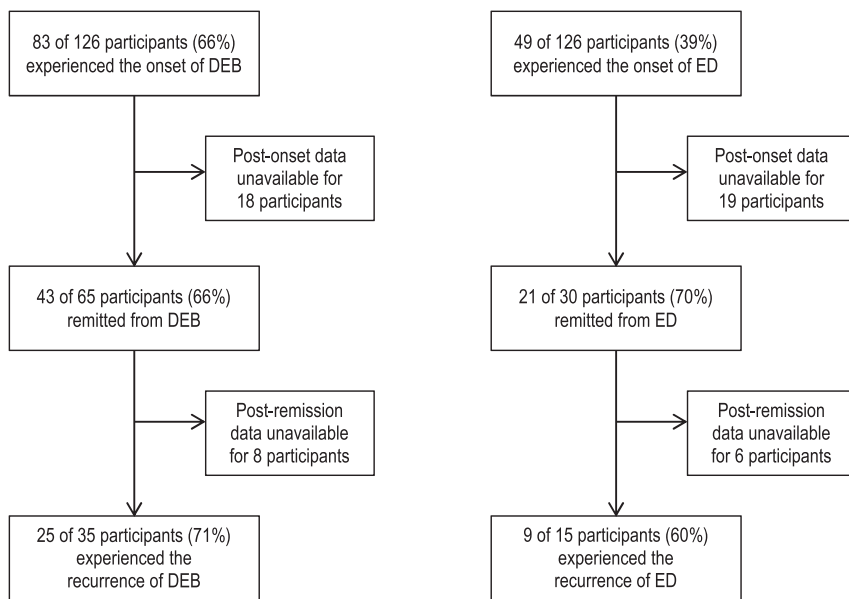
83 of 126 participants (66%) experienced the onset of DEB

Post-onset data unavailable for 18 participants

43 of 65 participants (66%) remitted from DEB

Post-remission data unavailable for 8 participants

25 of 35 participants (71%) experienced the recurrence of DEB

49 of 126 participants (39%) experienced the onset of ED

Post-onset data unavailable for 19 participants

21 of 30 participants (70%) remitted from ED

Post-remission data unavailable for 6 participants

9 of 15 participants (60%) experienced the recurrence of ED